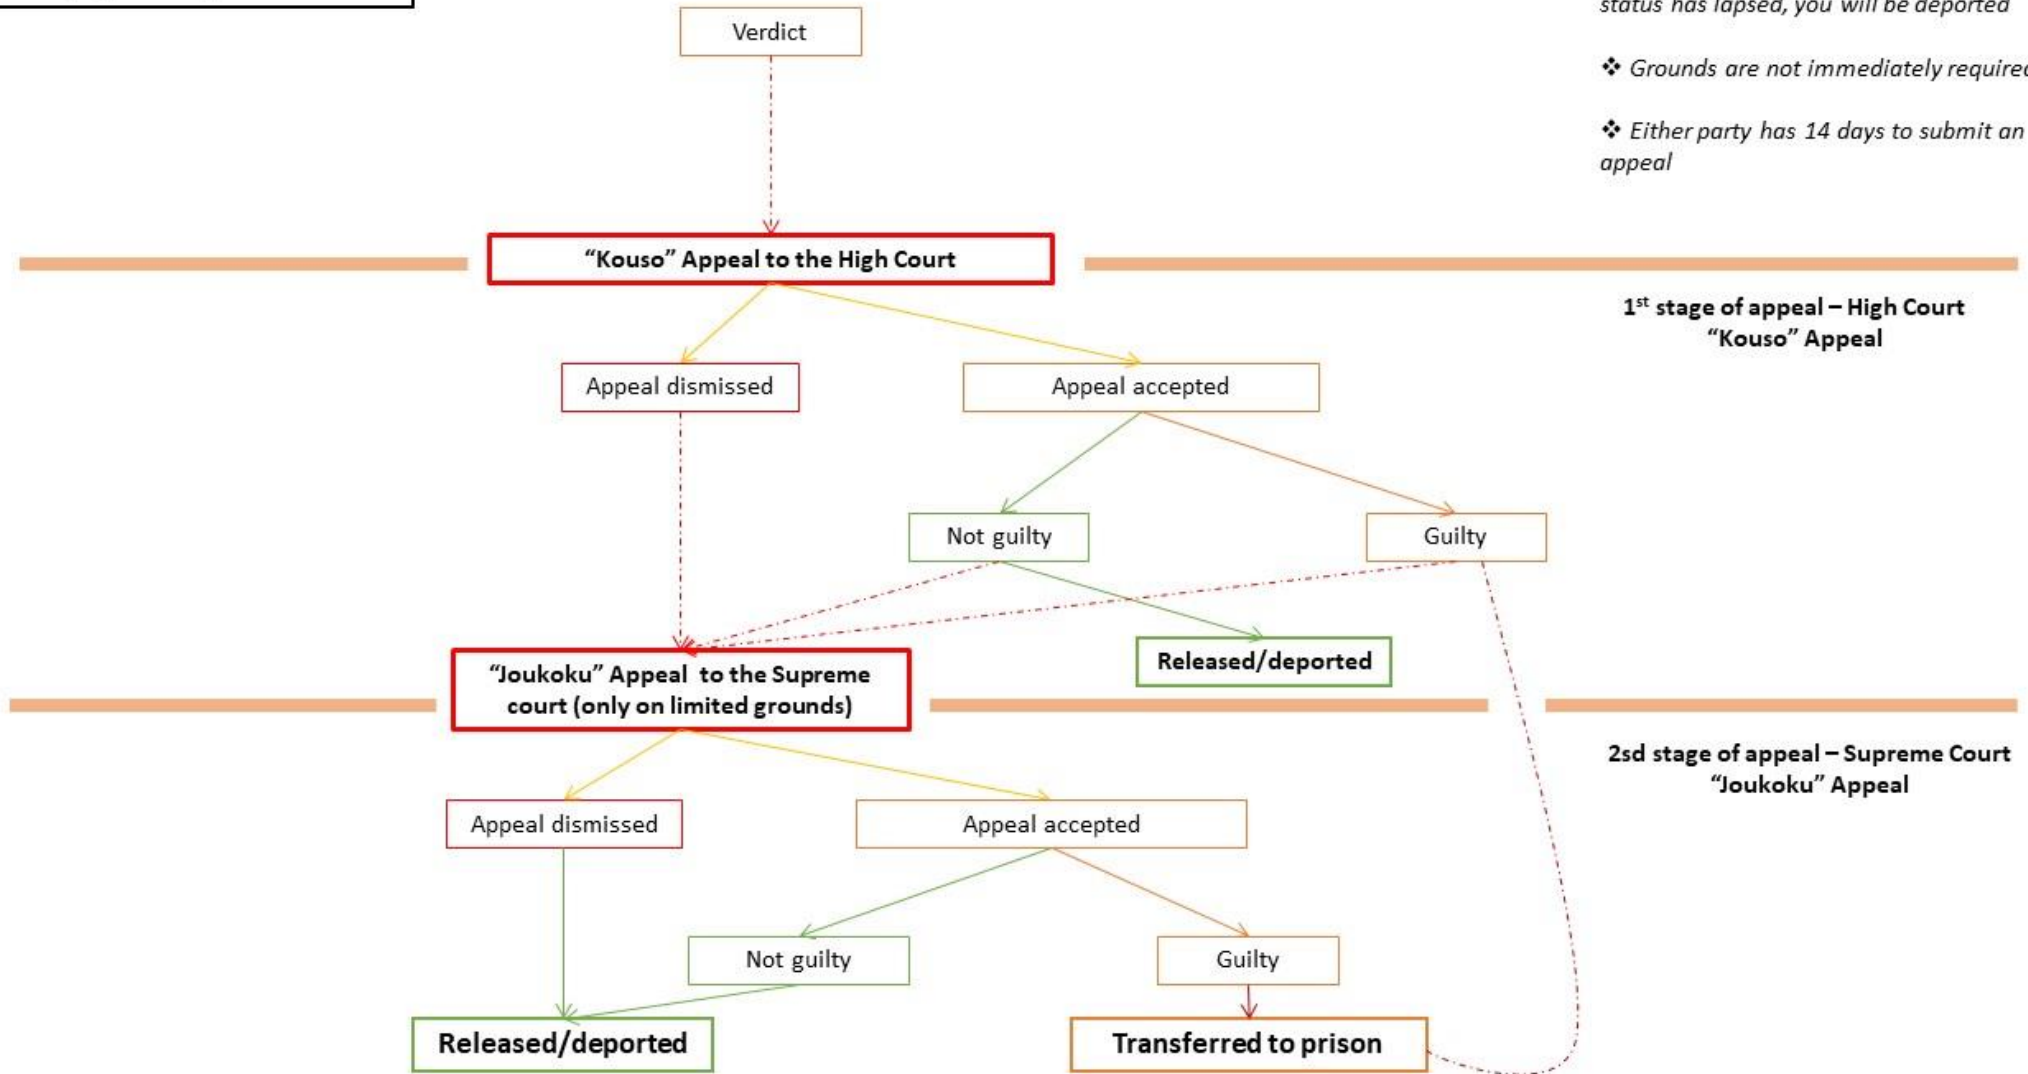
Verdict

status has lapsed, you will be deported

❖ Grounds are not immediately required

❖ Either party has 14 days to submit an appeal

"Kouso" Appeal to the High Court

1$^{st}$ stage of appeal – High Court "Kouso" Appeal

Appeal dismissed

Appeal accepted

Not guilty

Guilty

Released/deported

"Joukoku" Appeal to the Supreme court (only on limited grounds)

2sd stage of appeal – Supreme Court "Joukoku" Appeal

Appeal dismissed

Appeal accepted

Not guilty

Guilty

Released/deported

Transferred to prison